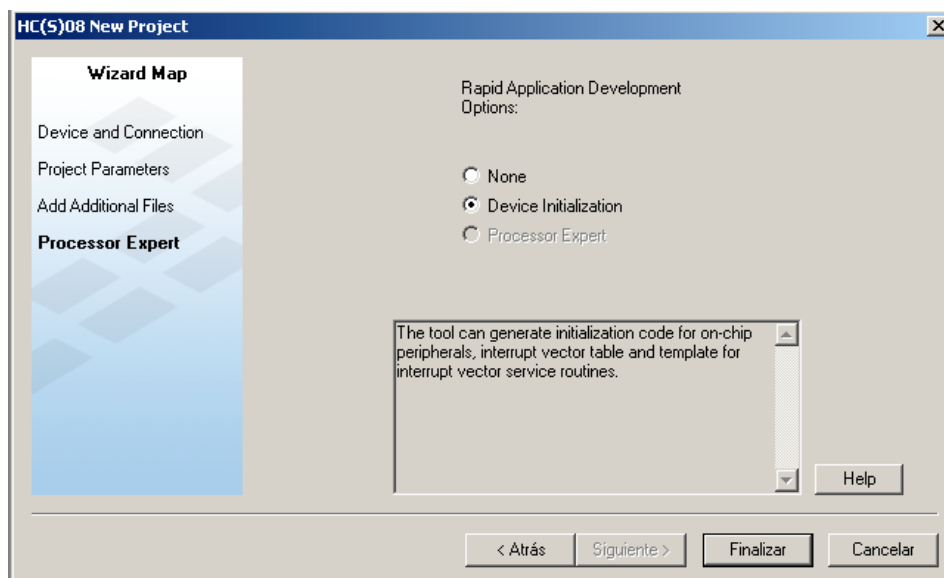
HC(S)08 New Project

Wizard Map

Device and Connection

Project Parameters

Add Additional Files

Processor Expert

Rapid Application Development Options:

None

Device Initialization

Processor Expert

The tool can generate initialization code for on-chip peripherals, interrupt vector table and template for interrupt vector service routines.

Help

< Atrás

Siguiente >

Finalizar

Cancelar